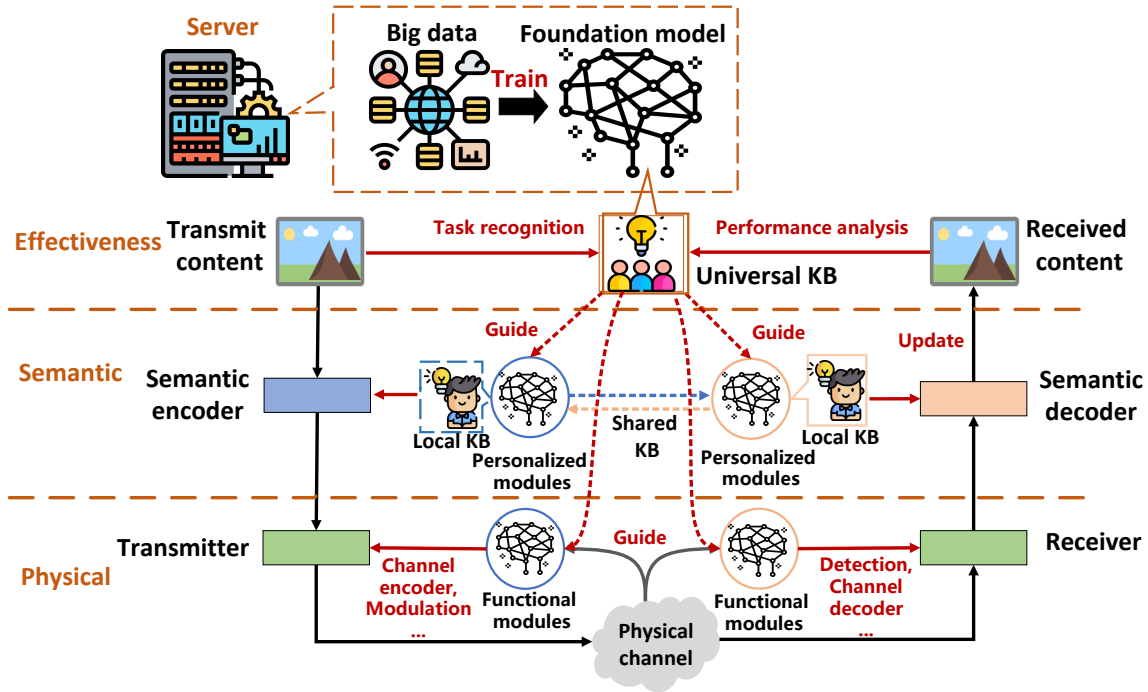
Server

Big data

Train

Foundation model

Effectiveness

Transmit content

Task recognition

Performance analysis

Received content

Universal KB

Guide

Guide

Update

Semantic

Semantic encoder

Local KB

Personalized modules

Shared KB

Personalized modules

Local KB

Semantic decoder

Transmitter

Physical

Channel encoder, Modulation ...

Functional modules

Guide

Functional modules

Detection, Channel decoder ...

Receiver

Physical channel